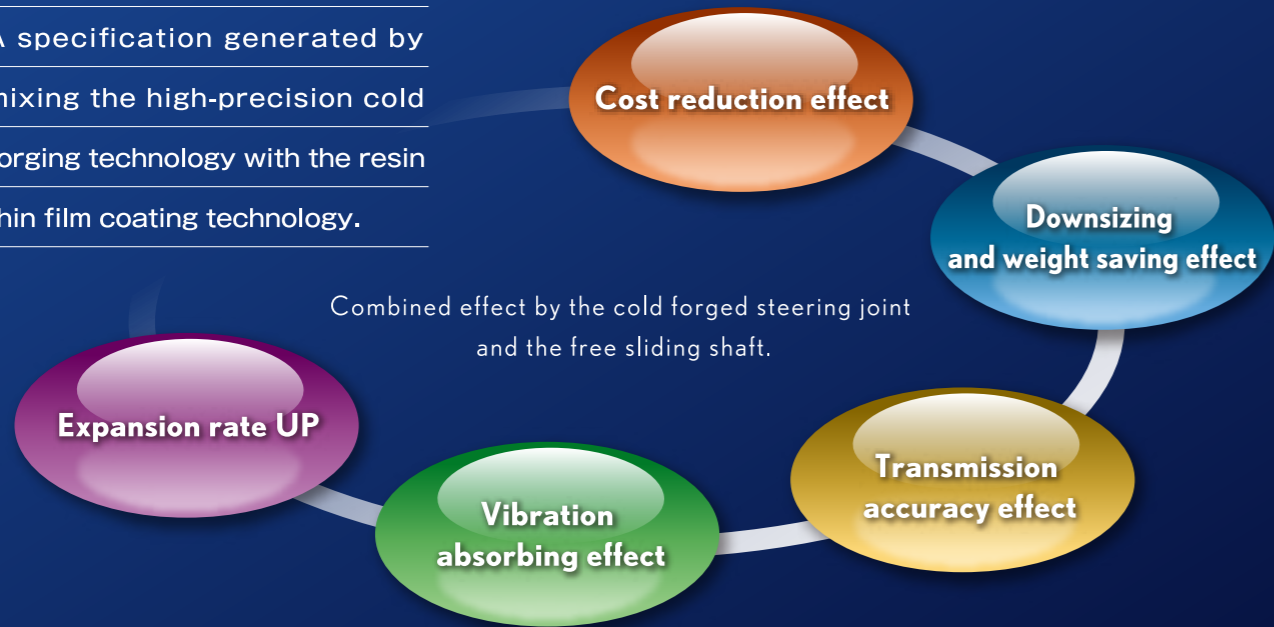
A specification generated by mixing the high-precision cold forging technology with the resin thin film coating technology.

Cost reduction effect

Downsizing and weight saving effect

Combined effect by the cold forged steering joint and the free sliding shaft.

Expansion rate UP

Transmission accuracy effect

Vibration absorbing effect